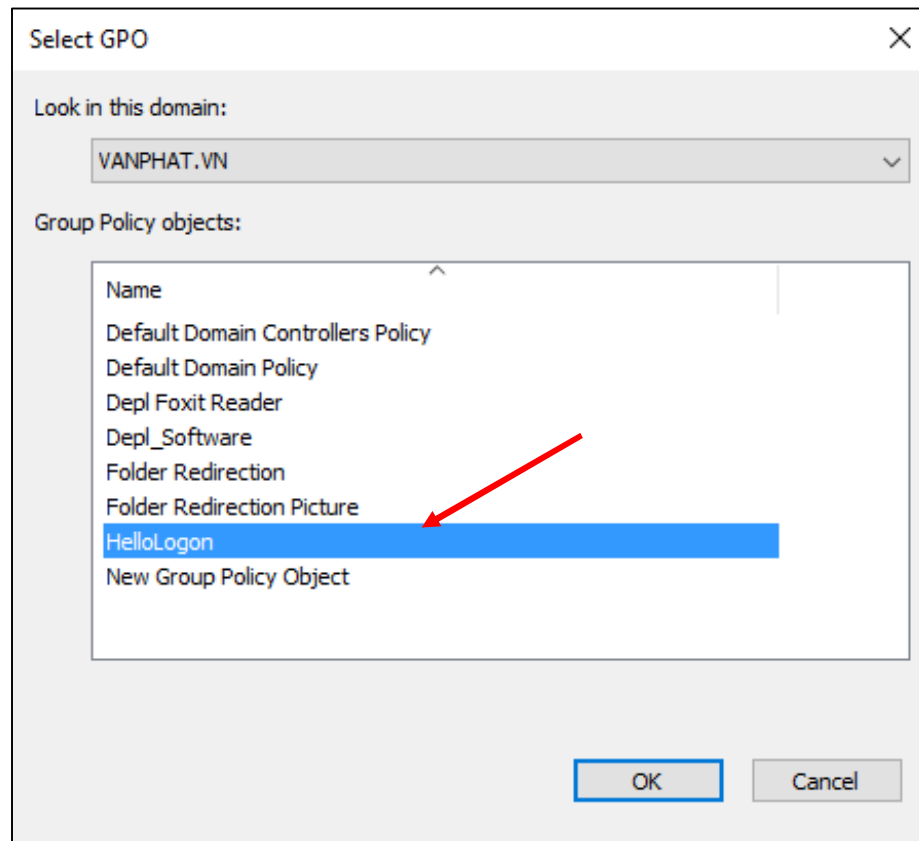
Select GPO

Look in this domain:

VANPHAT.VN

Group Policy objects:

Name
Default Domain Controllers Policy
Default Domain Policy
Depl Foxit Reader
Depl_Software
Folder Redirection
Folder Redirection Picture
HelloLogon
New Group Policy Object

OK
Cancel